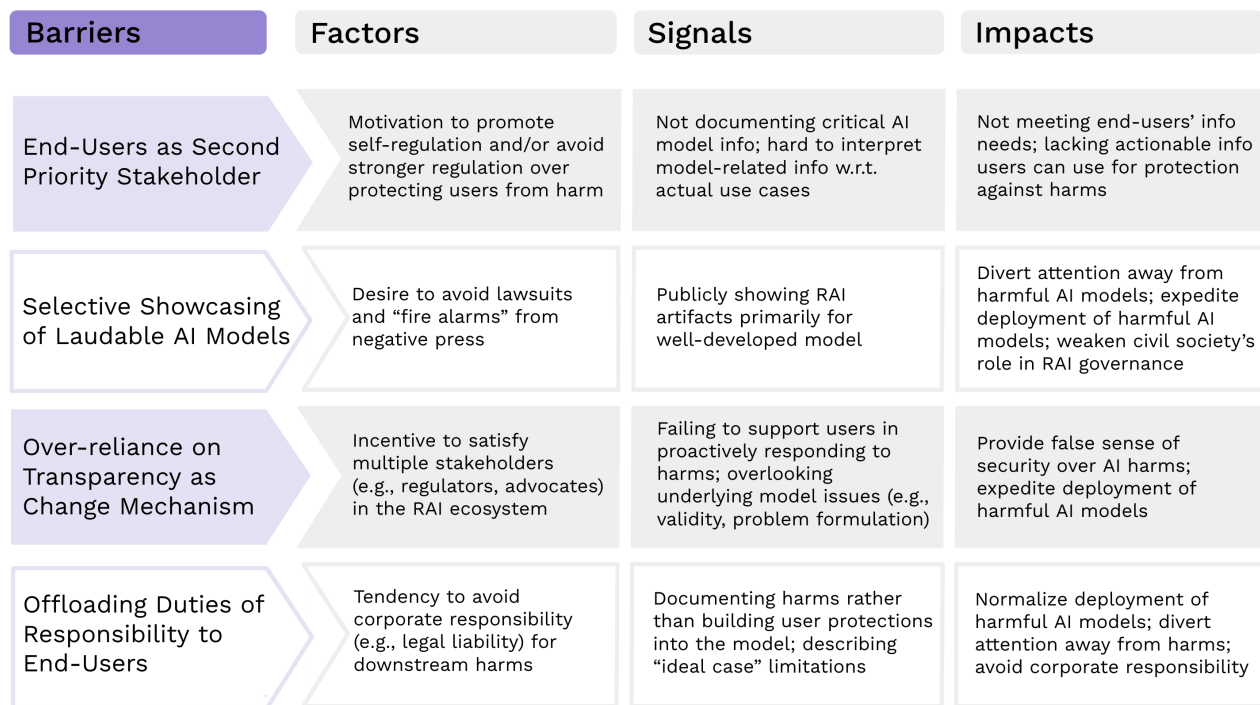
| Barriers | Factors | Signals | Impacts |
|---|---|---|---|
| End-Users as Second Priority Stakeholder | Motivation to promote self-regulation and/or avoid stronger regulation over protecting users from harm | Not documenting critical AI model info; hard to interpret model-related info w.r.t. actual use cases | Not meeting end-users' info needs; lacking actionable info users can use for protection against harms |
| Selective Showcasing of Laudable AI Models | Desire to avoid lawsuits and "fire alarms" from negative press | Publicly showing RAI artifacts primarily for well-developed model | Divert attention away from harmful AI models; expedite deployment of harmful AI models; weaken civil society's role in RAI governance |
| Over-reliance on Transparency as Change Mechanism | Incentive to satisfy multiple stakeholders (e.g., regulators, advocates) in the RAI ecosystem | Failing to support users in proactively responding to harms; overlooking underlying model issues (e.g., validity, problem formulation) | Provide false sense of security over AI harms; expedite deployment of harmful AI models |
| Offloading Duties of Responsibility to End-Users | Tendency to avoid corporate responsibility (e.g., legal liability) for downstream harms | Documenting harms rather than building user protections into the model; describing "ideal case" limitations | Normalize deployment of harmful AI models; divert attention away from harms; avoid corporate responsibility |